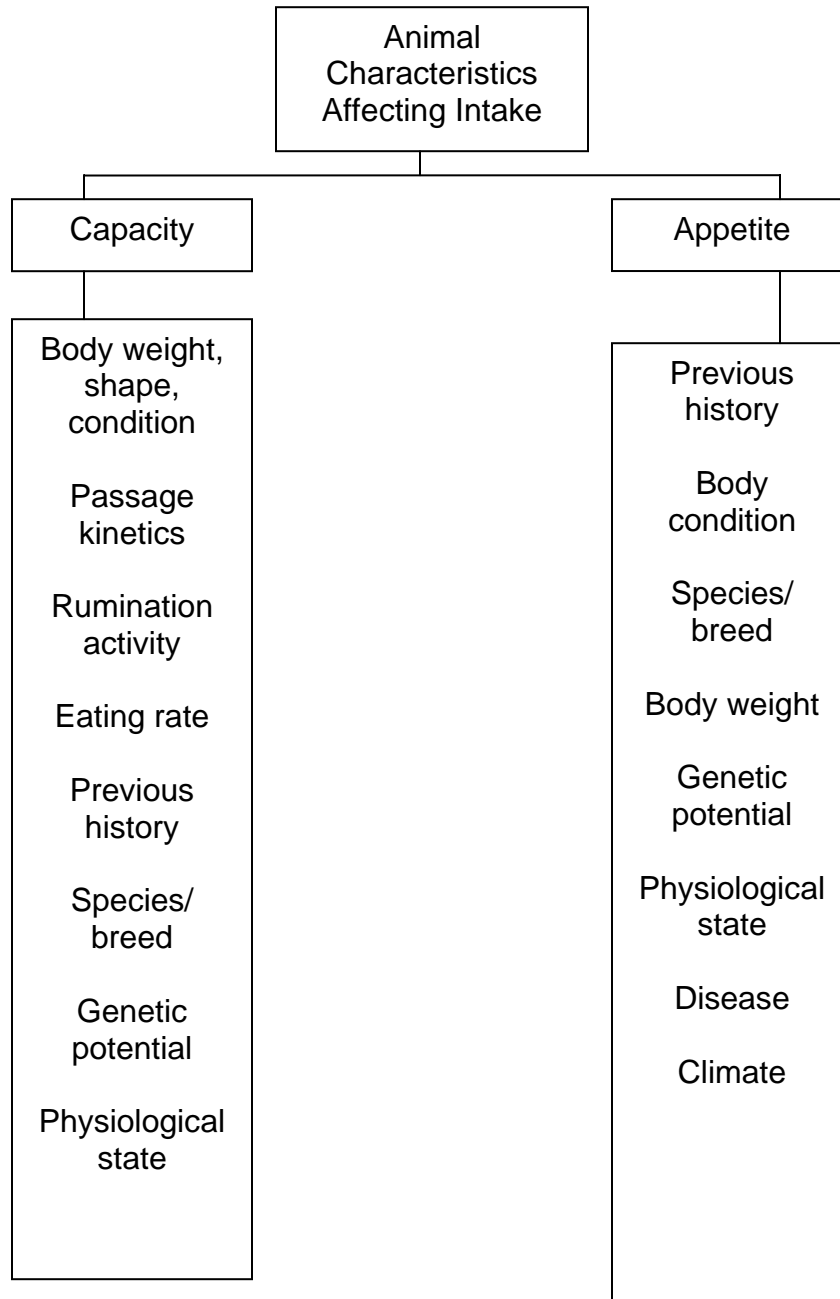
Animal Characteristics Affecting Intake

Capacity

Body weight, shape, condition

Passage kinetics

Rumination activity

Eating rate

Previous history

Species/ breed

Genetic potential

Physiological state

Appetite

Previous history

Body condition

Species/ breed

Body weight

Genetic potential

Physiological state

Disease

Climate